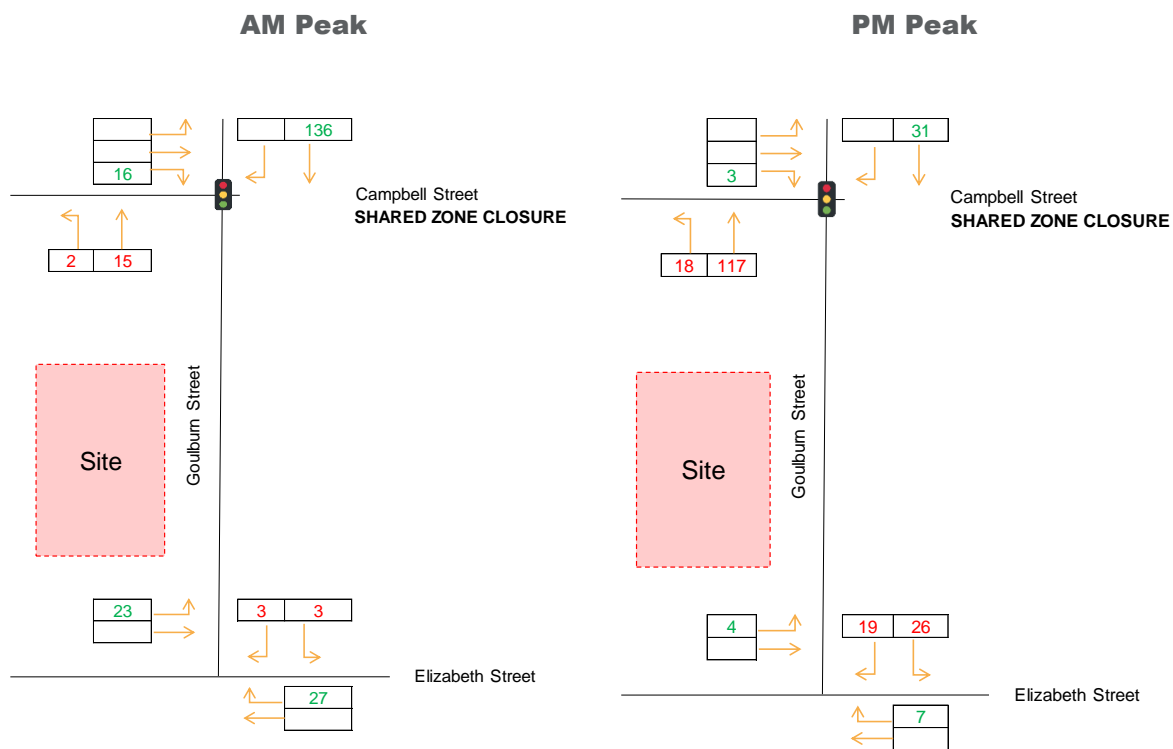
AM Peak

136

16

Campbell Street
SHARED ZONE CLOSURE

2 15

Site

Goulburn Street

23

3 3

Elizabeth Street

27

PM Peak

31

3

Campbell Street
SHARED ZONE CLOSURE

18 117

Site

Goulburn Street

4

19 26

Elizabeth Street

7